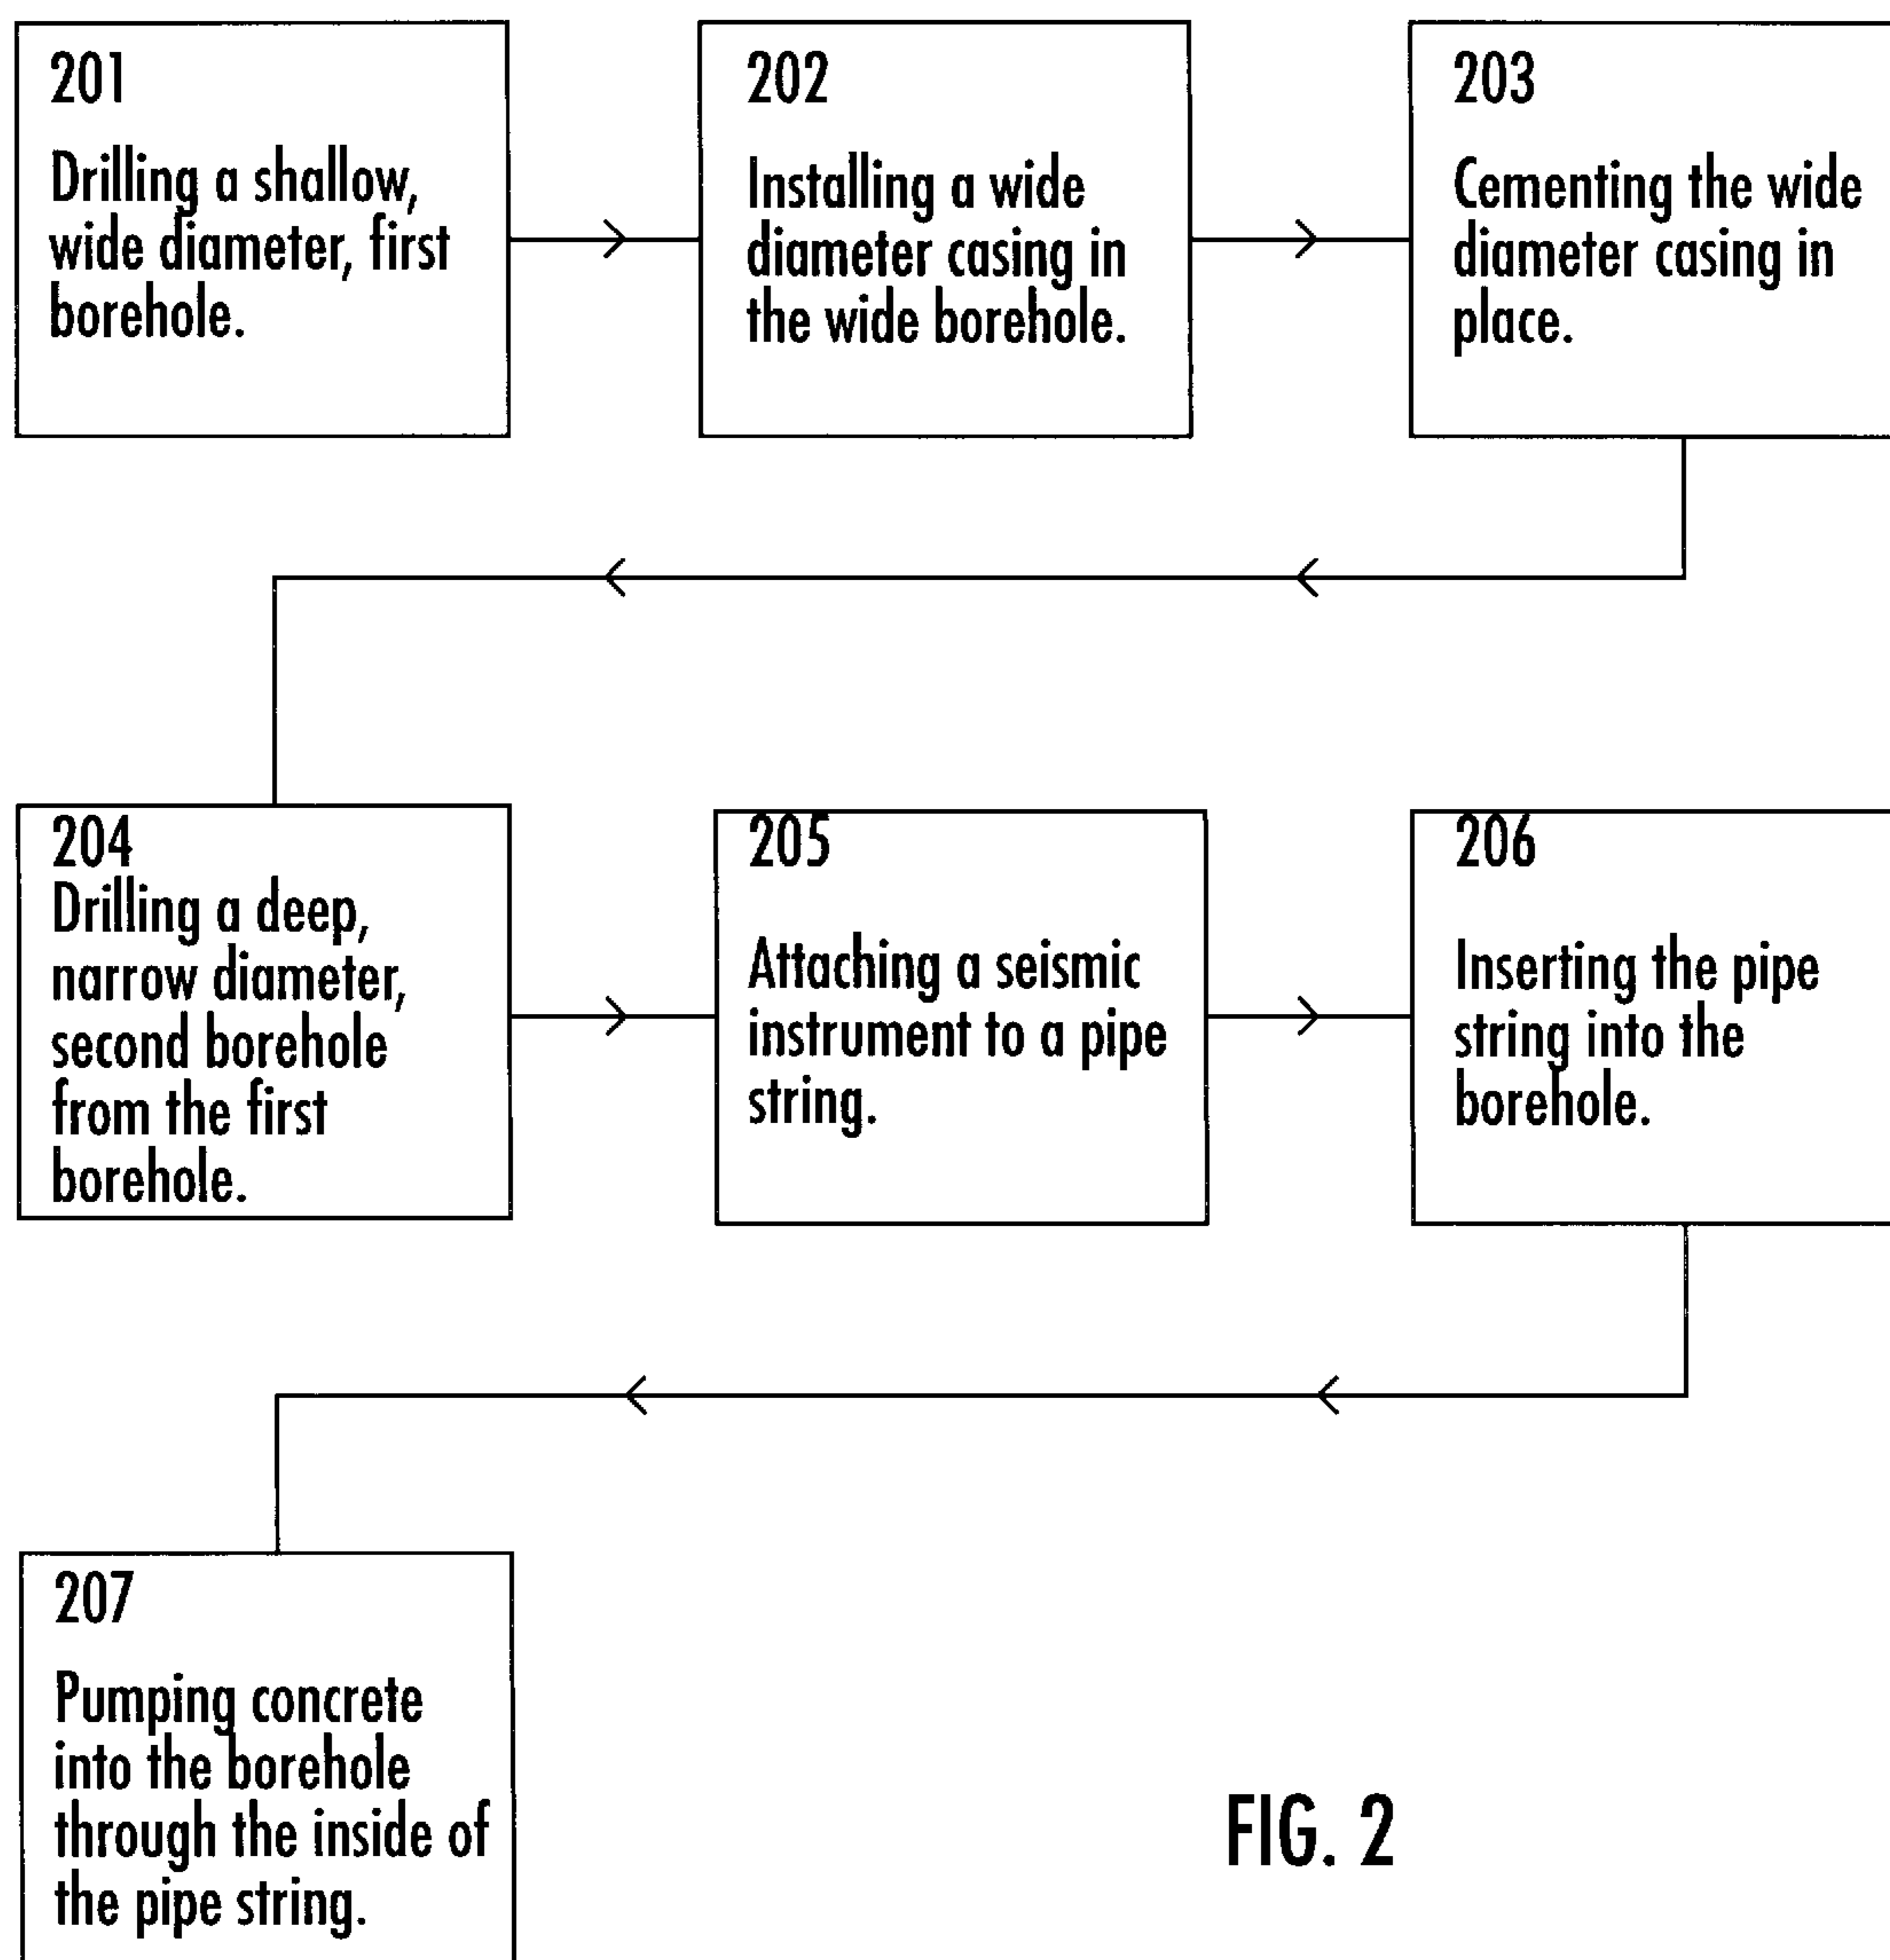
201

Drilling a shallow, wide diameter, first borehole.

202

Installing a wide diameter casing in the wide borehole.

203

Cementing the wide diameter casing in place.

204

Drilling a deep, narrow diameter, second borehole from the first borehole.

205

Attaching a seismic instrument to a pipe string.

206

Inserting the pipe string into the borehole.

207

Pumping concrete into the borehole through the inside of the pipe string.

FIG. 2